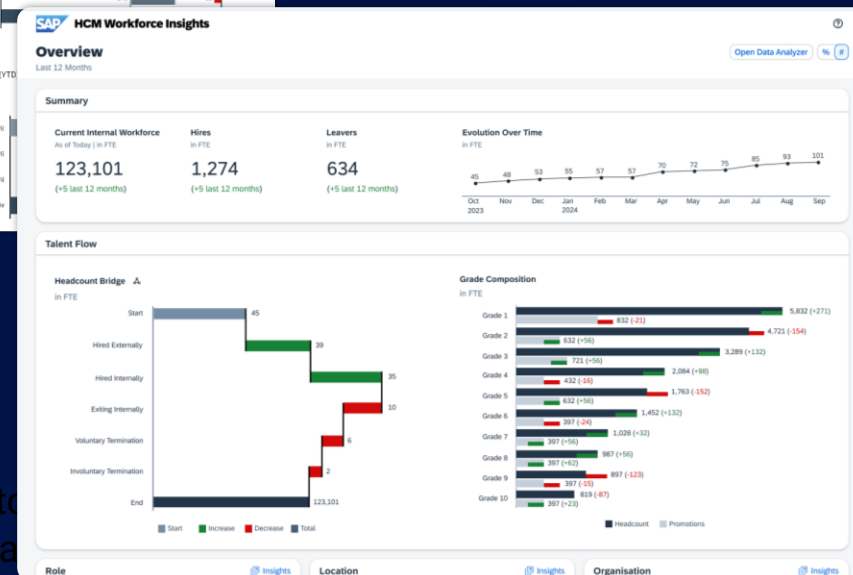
SAP HCM Workforce Insights

Overview
Last 12 Months

Open Data Analyzer % #

Summary

Current Internal Workforce
As of Today | in FTE
123,101
(+5 last 12 months)

Hires
in FTE
1,274
(+5 last 12 months)

Leavers
in FTE
634
(+5 last 12 months)

Evolution Over Time
in FTE
45 48 53 55 57 57 70 72 75 85 93 101
Oct 2023 Nov Dec Jan 2024 Feb Mar Apr May Jun Jul Aug Sep

Talent Flow

Headcount Bridge
in FTE
Start 45
Hired Externally 39
Hired Internally 35
Exiting Internally 10
Voluntary Termination 6
Involuntary Termination 2
End 123,101
Start Increase Decrease Total

Grade Composition
in FTE
Grade 1 5,832 (+271) 832 (-21)
Grade 2 4,721 (-154) 632 (+56)
Grade 3 3,289 (+132) 721 (+56)
Grade 4 2,084 (+98) 432 (-16)
Grade 5 1,763 (-152) 632 (+56)
Grade 6 1,452 (+132) 397 (-24)
Grade 7 1,028 (+32) 397 (+56)
Grade 8 987 (+56) 397 (+62)
Grade 9 897 (-123) 397 (-15)
Grade 10 819 (-87) 397 (+23)
Headcount Promotions

Role Insights
Location Insights
Organisation Insights